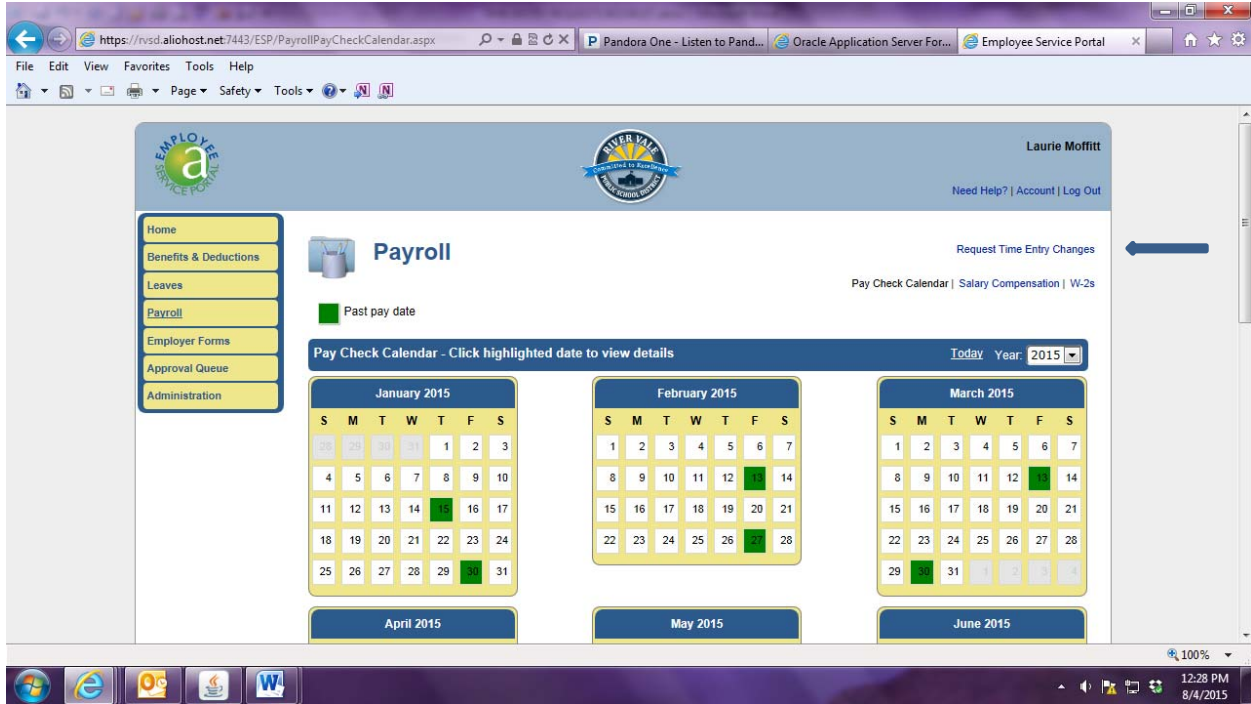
https://rvsd.aliohost.net:7443/ESP/PayrollPayCheckCalendar.aspx

Pandora One - Listen to Pand...

Oracle Application Server For...

Employee Service Portal

File Edit View Favorites Tools Help

Page ▾ Safety ▾ Tools ▾

EMPLOYEE a SERVICE PORTAL

RIVER VALE Committed to Excellence PUBLIC SCHOOL DISTRICT

Laurie Moffitt

Need Help? | Account | Log Out

Home
Benefits & Deductions
Leaves
Payroll
Employer Forms
Approval Queue
Administration

Payroll

Request Time Entry Changes

Pay Check Calendar | Salary Compensation | W-2s

Past pay date

Pay Check Calendar - Click highlighted date to view details

Today Year: 2015

January 2015

| S | M | T | W | T | F | S |
|---|---|---|---|---|---|---|
| 28 | 29 | 30 | 31 | 1 | 2 | 3 |
| 4 | 5 | 6 | 7 | 8 | 9 | 10 |
| 11 | 12 | 13 | 14 | 15 | 16 | 17 |
| 18 | 19 | 20 | 21 | 22 | 23 | 24 |
| 25 | 26 | 27 | 28 | 29 | 30 | 31 |

February 2015

| S | M | T | W | T | F | S |
|---|---|---|---|---|---|---|
| 1 | 2 | 3 | 4 | 5 | 6 | 7 |
| 8 | 9 | 10 | 11 | 12 | 13 | 14 |
| 15 | 16 | 17 | 18 | 19 | 20 | 21 |
| 22 | 23 | 24 | 25 | 26 | 27 | 28 |

March 2015

| S | M | T | W | T | F | S |
|---|---|---|---|---|---|---|
| 1 | 2 | 3 | 4 | 5 | 6 | 7 |
| 8 | 9 | 10 | 11 | 12 | 13 | 14 |
| 15 | 16 | 17 | 18 | 19 | 20 | 21 |
| 22 | 23 | 24 | 25 | 26 | 27 | 28 |
| 29 | 30 | 31 | 1 | 2 | 3 | 4 |

April 2015

May 2015

June 2015

100%

12:28 PM
8/4/2015